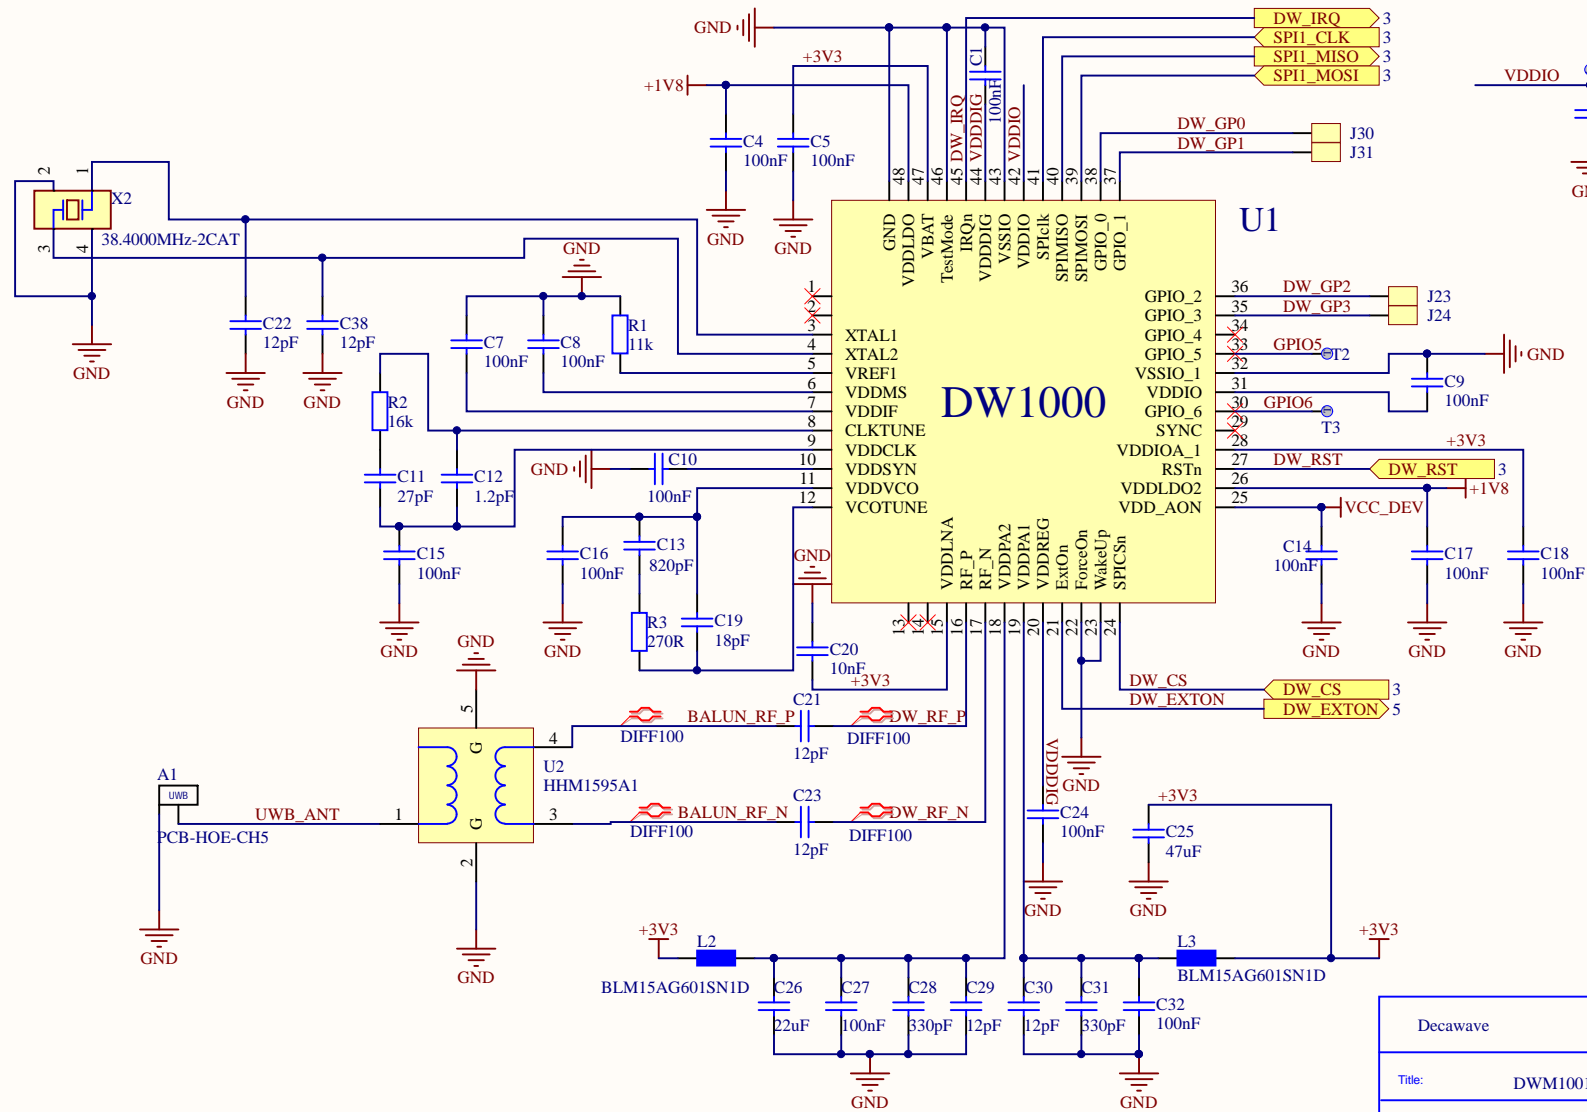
GND
+3V3
+1V8
DW_IRQ 3
SPI1_CLK 3
SPI1_MISO 3
SPI1_MOSI 3
VDDIO
C1 100nF
DW_IRQ VDDDIG VDDIO
C4 100nF
C5 100nF
GND
GND
DW_GP0
DW_GP1
J30
J31
48 47 46 45 44 43 42 41 40 39 38 37
GND VDDLDO VBAT TestMode IRQn VDDDIG VSSIO VDDIO SPIclk SPIMISO SPIMOSI GPIO_0 GPIO_1
U1
X2
38.4000MHz-2CAT
2 1 3 4
GND
GND
C22 12pF
C38 12pF
GND
GND
C7 100nF
C8 100nF
R1 11k
1 2 3 XTAL1
4 XTAL2
5 VREF1
6 VDDMS
7 VDDIF
8 CLKTUNE
9 VDDCLK
10 VDDSYN
11 VDDVCO
12 VCOTUNE
DW1000
GPIO_2 36 DW_GP2
GPIO_3 35 DW_GP3
J23
J24
GPIO_4 34
GPIO_5 33 GPIO5 T2
VSSIO_1 32
VDDIO 31
GPIO_6 30 GPIO6
SYNC 29 T3
VDDIOA_1 28
RSTn 27 DW_RST
VDDLDO2 26
VDD_AON 25
GND
C9 100nF
+3V3
DW_RST 3
+1V8
VCC_DEV
R2 16k
C11 27pF
C12 1.2pF
GND
C10 100nF
C15 100nF
GND
C16 100nF
C13 820pF
R3 270R
C19 18pF
GND
GND
C20 10nF
VDDLNA RF_P RF_N VDDPA2 VDDPA1 VDDREG ExtOn ForceOn WakeUp SPICSn
13 14 15 16 17 18 19 20 21 22 23 24
C14 100nF
C17 100nF
C18 100nF
GND GND GND
+3V3
DW_CS
DW_EXTON
DW_CS 3
DW_EXTON 5
GND
5
GND
C21
BALUN_RF_P
DW_RF_P
DIFF100
DIFF100
12pF
4
G
G
G
U2
HHM1595A1
A1
UWB
UWB_ANT
1
PCB-HOE-CH5
3
BALUN_RF_N
DW_RF_N
C23
DIFF100
DIFF100
12pF
2
GND
GND
VDDDIG
C24 100nF
GND
GND
+3V3
C25 47uF
GND
+3V3
L2
BLM15AG601SN1D
C26 22uF
C27 100nF
C28 330pF
C29 12pF
C30 12pF
C31 330pF
C32 100nF
L3
BLM15AG601SN1D
+3V3
GND
GND
Decawave
Title:
DWM1001